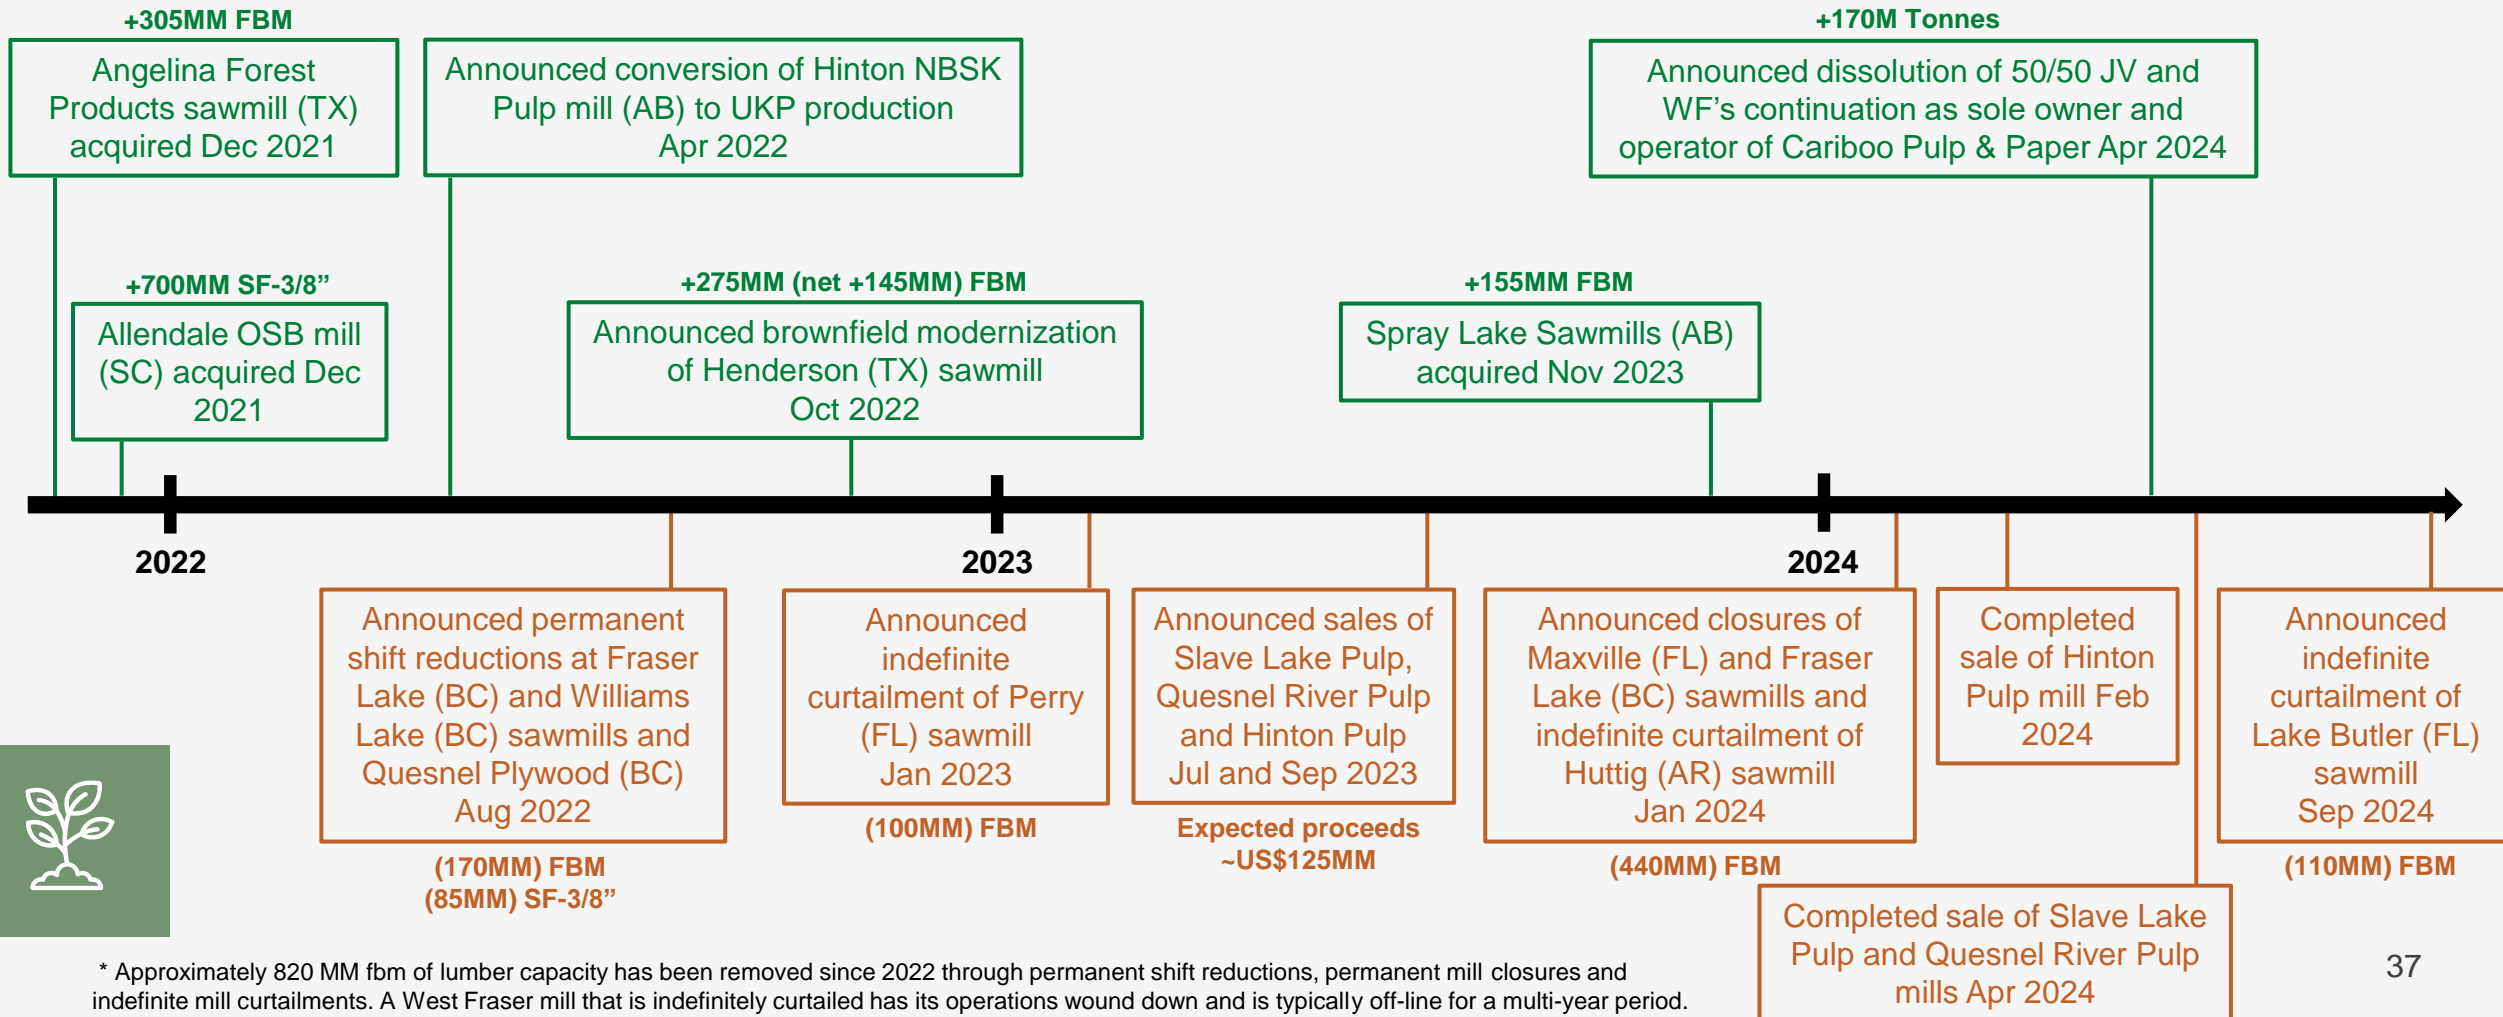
+305MM FBM

Angelina Forest Products sawmill (TX) acquired Dec 2021

Announced conversion of Hinton NBSK Pulp mill (AB) to UKP production Apr 2022

+170M Tonnes

Announced dissolution of 50/50 JV and WF's continuation as sole owner and operator of Cariboo Pulp & Paper Apr 2024

+700MM SF-3/8"

Allendale OSB mill (SC) acquired Dec 2021

+275MM (net +145MM) FBM

Announced brownfield modernization of Henderson (TX) sawmill Oct 2022

+155MM FBM

Spray Lake Sawmills (AB) acquired Nov 2023

2022

2023

2024

Announced permanent shift reductions at Fraser Lake (BC) and Williams Lake (BC) sawmills and Quesnel Plywood (BC) Aug 2022

(170MM) FBM
(85MM) SF-3/8"

Announced indefinite curtailment of Perry (FL) sawmill Jan 2023

(100MM) FBM

Announced sales of Slave Lake Pulp, Quesnel River Pulp and Hinton Pulp Jul and Sep 2023

Expected proceeds ~US$125MM

Announced closures of Maxville (FL) and Fraser Lake (BC) sawmills and indefinite curtailment of Huttig (AR) sawmill Jan 2024

(440MM) FBM

Completed sale of Hinton Pulp mill Feb 2024

Announced indefinite curtailment of Lake Butler (FL) sawmill Sep 2024

(110MM) FBM

Completed sale of Slave Lake Pulp and Quesnel River Pulp mills Apr 2024

* Approximately 820 MM fbm of lumber capacity has been removed since 2022 through permanent shift reductions, permanent mill closures and indefinite mill curtailments. A West Fraser mill that is indefinitely curtailed has its operations wound down and is typically off-line for a multi-year period.

37